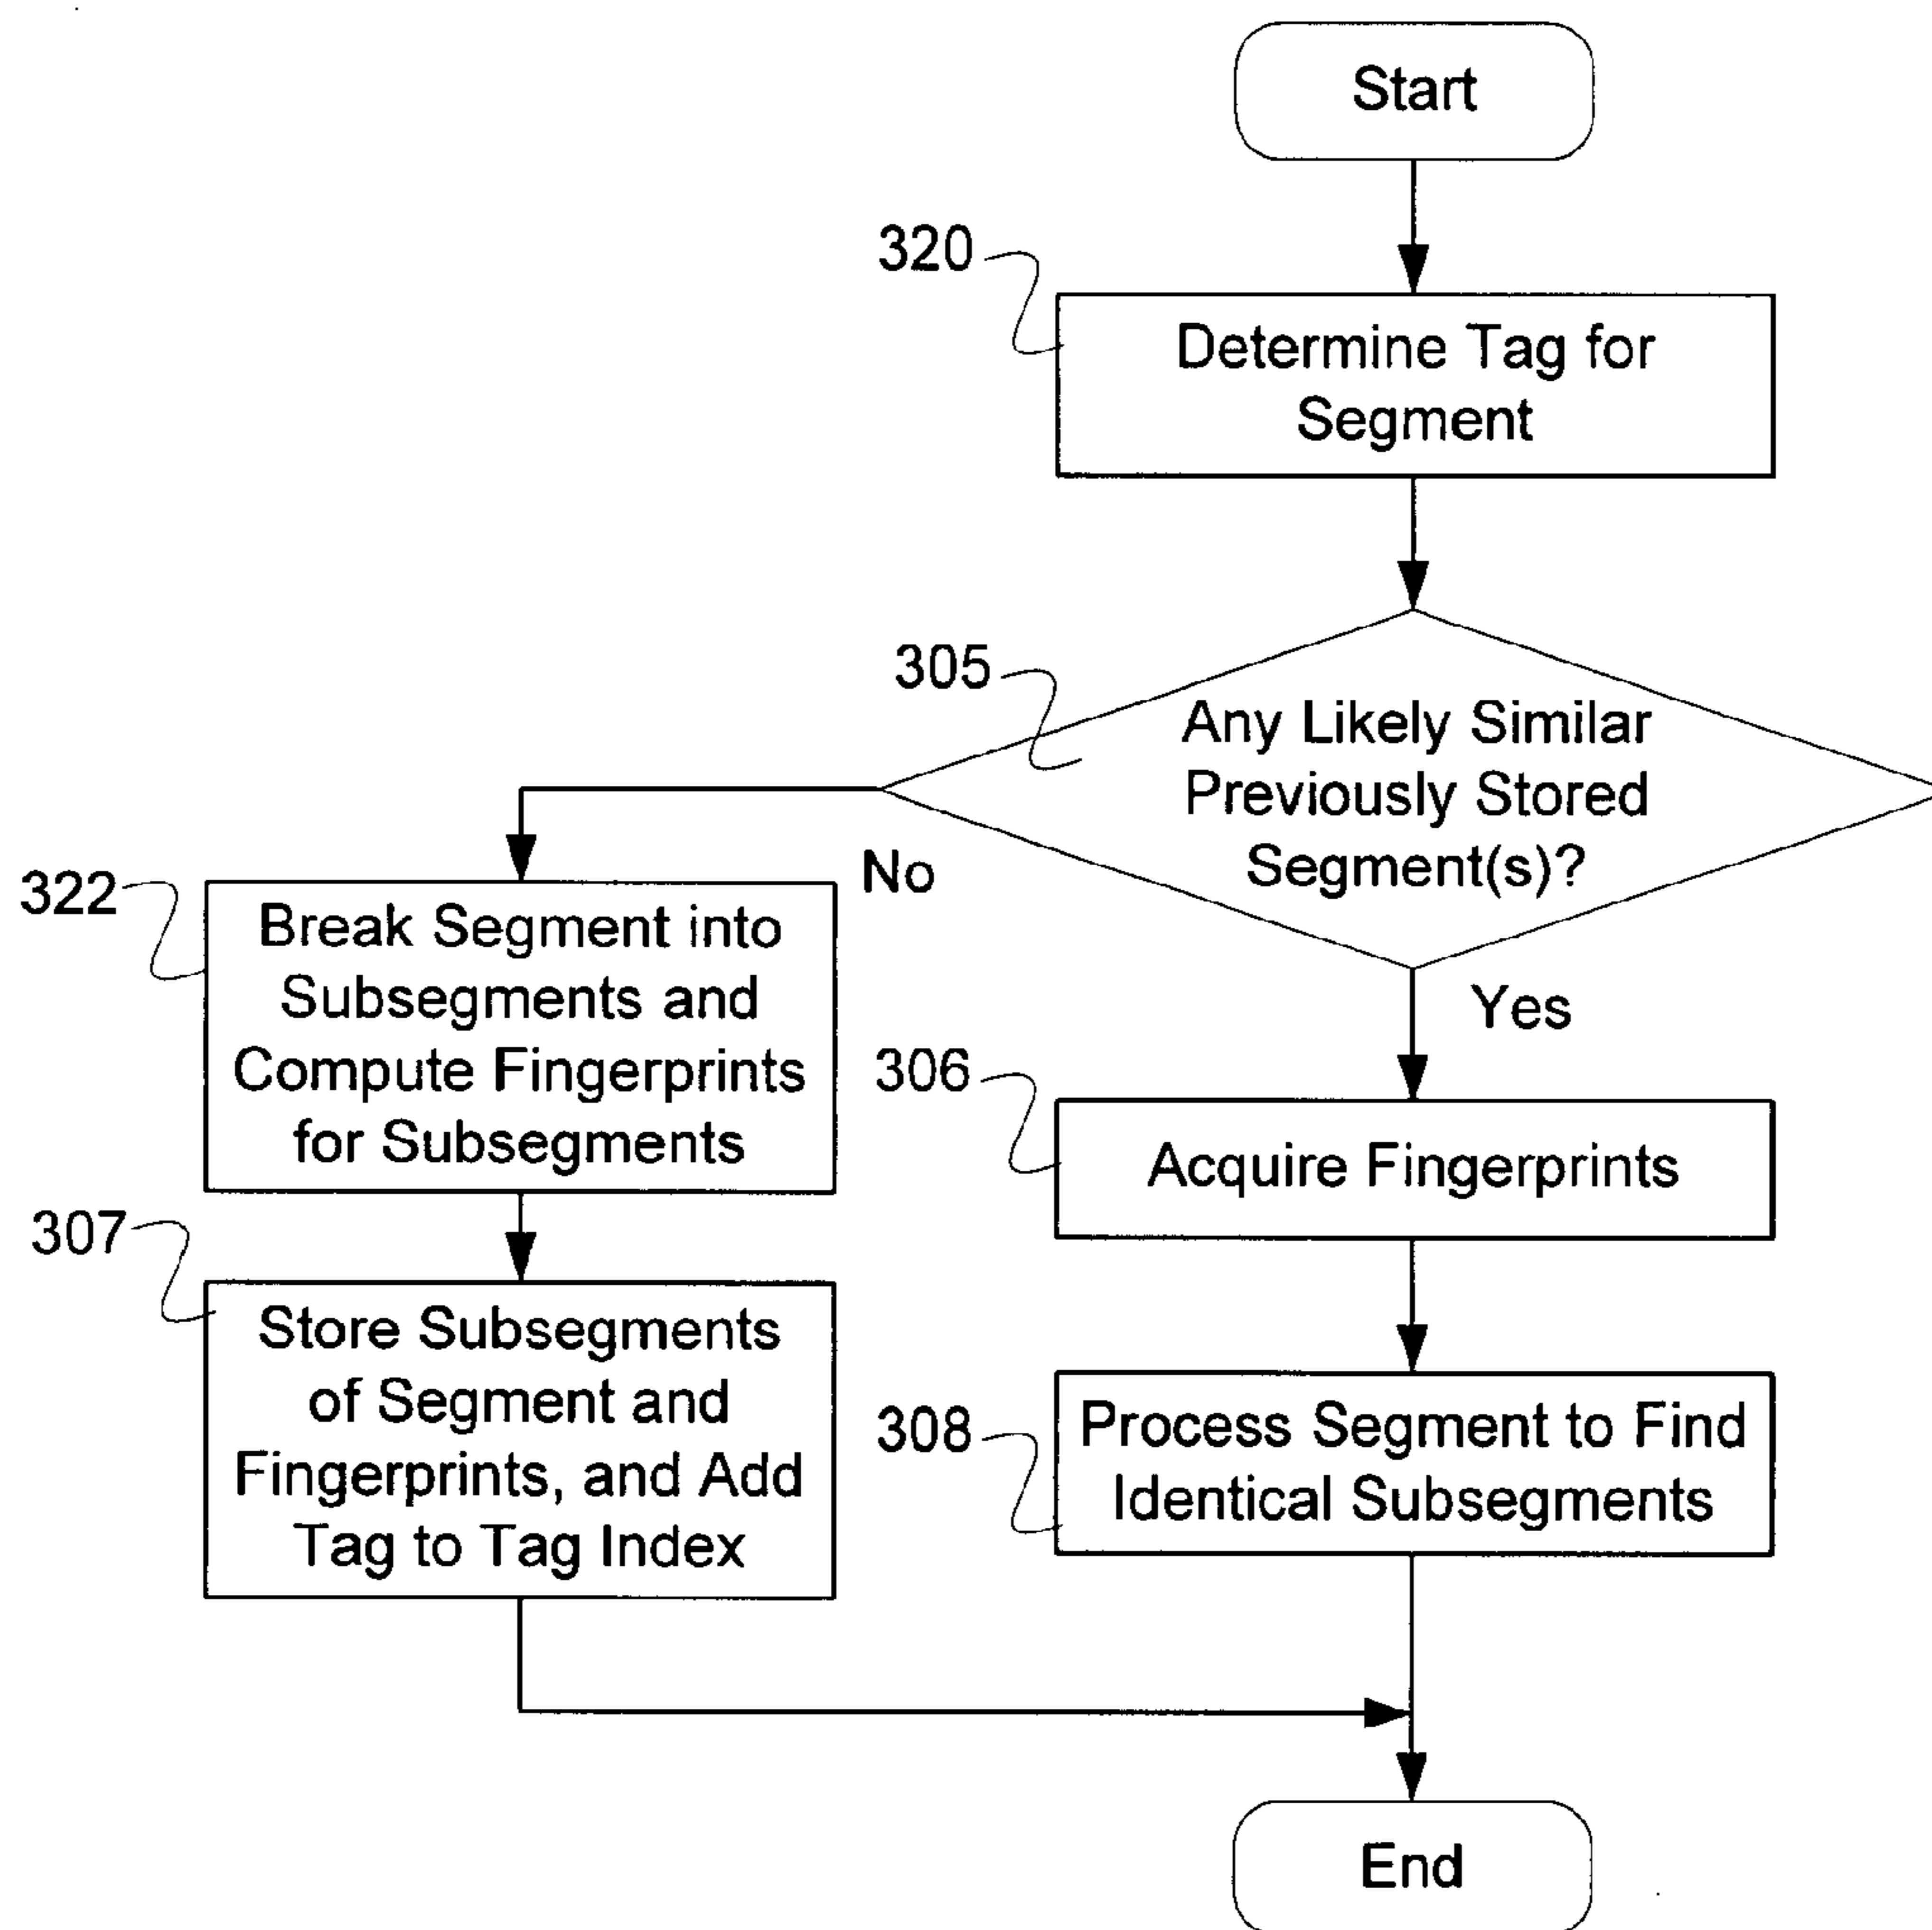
Start

320

Determine Tag for Segment

305

Any Likely Similar Previously Stored Segment(s)?

No

Yes

322

Break Segment into Subsegments and Compute Fingerprints for Subsegments

306

Acquire Fingerprints

307

Store Subsegments of Segment and Fingerprints, and Add Tag to Tag Index

308

Process Segment to Find Identical Subsegments

End